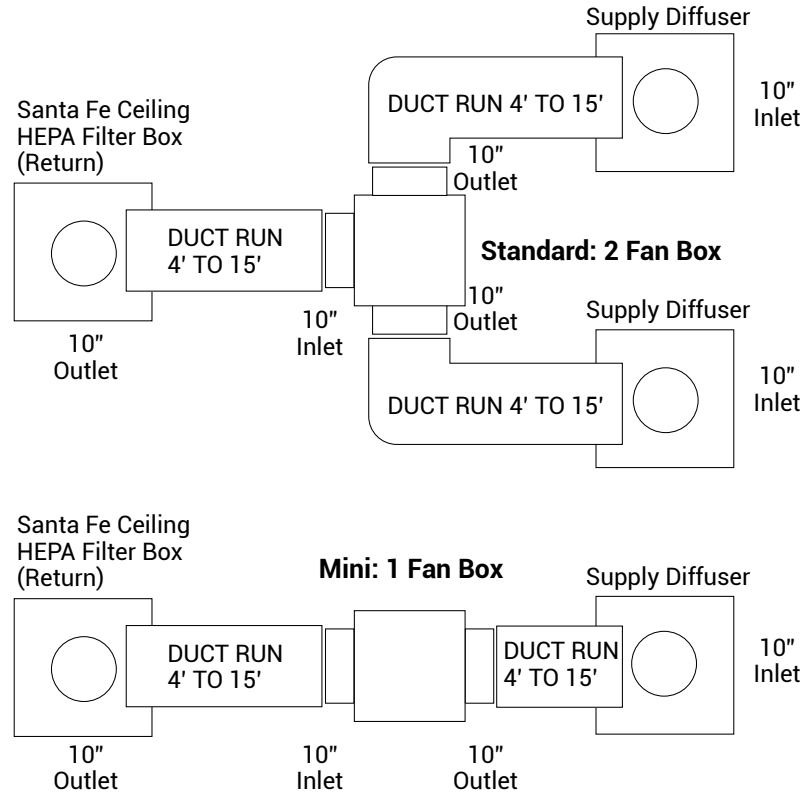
Supply Diffuser

Santa Fe Ceiling HEPA Filter Box (Return)

DUCT RUN 4′ TO 15′

10″ Inlet

10″ Outlet

DUCT RUN 4′ TO 15′

Standard: 2 Fan Box

10″ Outlet

Supply Diffuser

10″ Inlet

10″ Outlet

DUCT RUN 4′ TO 15′

10″ Inlet

Santa Fe Ceiling HEPA Filter Box (Return)

Mini: 1 Fan Box

Supply Diffuser

DUCT RUN 4′ TO 15′

DUCT RUN 4′ TO 15′

10″ Inlet

10″ Outlet

10″ Inlet

10″ Outlet